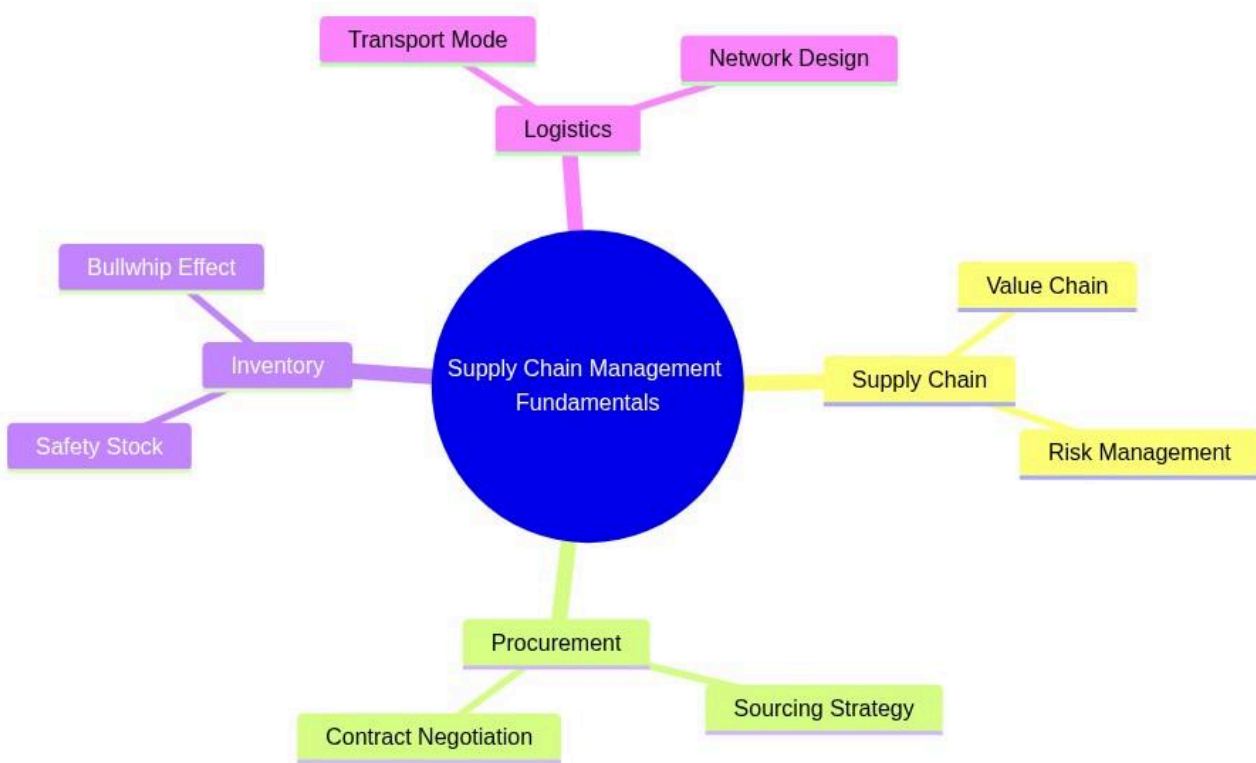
Transport Mode

Network Design

Logistics

Bullwhip Effect

Inventory

Safety Stock

Supply Chain Management Fundamentals

Value Chain

Supply Chain

Risk Management

Procurement

Sourcing Strategy

Contract Negotiation